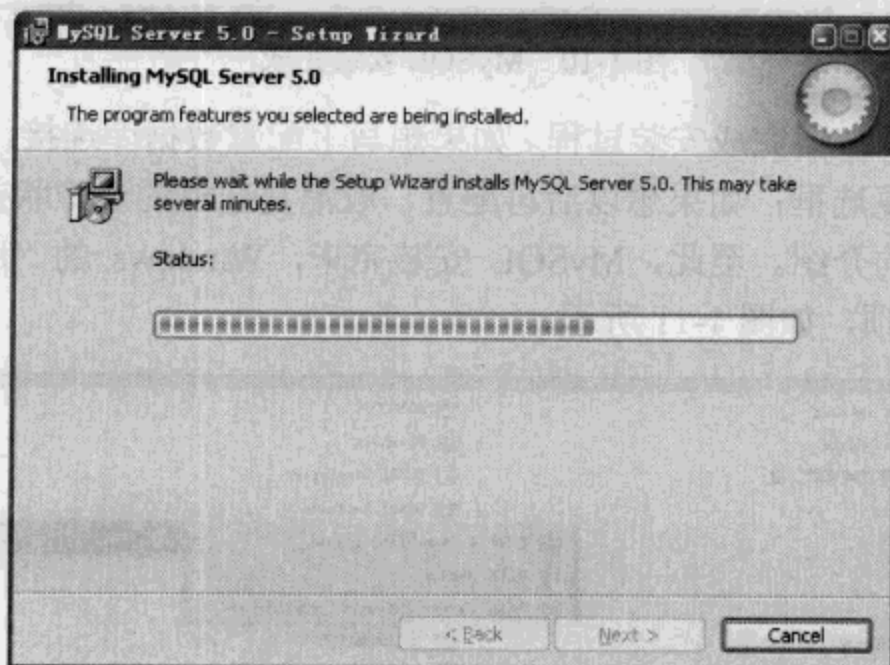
MySQL Server 5.0 - Setup Wizard

Installing MySQL Server 5.0

The program features you selected are being installed.

Please wait while the Setup Wizard installs MySQL Server 5.0. This may take several minutes.

Status:

< Back

Next >

Cancel